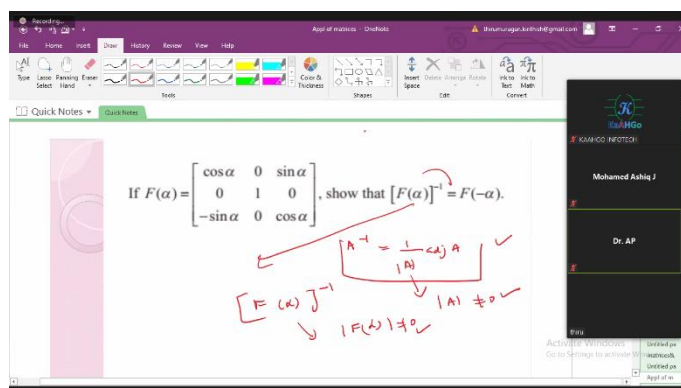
Recording...

Appl of matrices - OneNote

thirumuragan.keihsh@gmail.com

File Home Insert Draw History Review View Help

Type Lasso Select Panning Hand Eraser

Tools

Color & Thickness

Shapes

Insert Space Delete Arrange Rotate

Edit

Ink to Text Ink to Math

Convert

Quick Notes

Quick Notes

If $F(\alpha)=\begin{bmatrix}\cos\alpha & 0 & \sin\alpha\\ 0 & 1 & 0\\ -\sin\alpha & 0 & \cos\alpha\end{bmatrix}$, show that $[F(\alpha)]^{-1}=F(-\alpha)$.

$A^{-1} = \frac{1}{|A|} \text{adj } A$

$|A| \neq 0$

$[F(\alpha)]^{-1}$

$|F(\alpha)| \neq 0$

KAAHGO

KAANGO INFOTECH

Mohamed Ashiq J

Dr. AP

thiru

Activate Windows
Go to Settings to activate Windows.

Untitled pa
Appl of matrices
Untitled pa
Appl of m